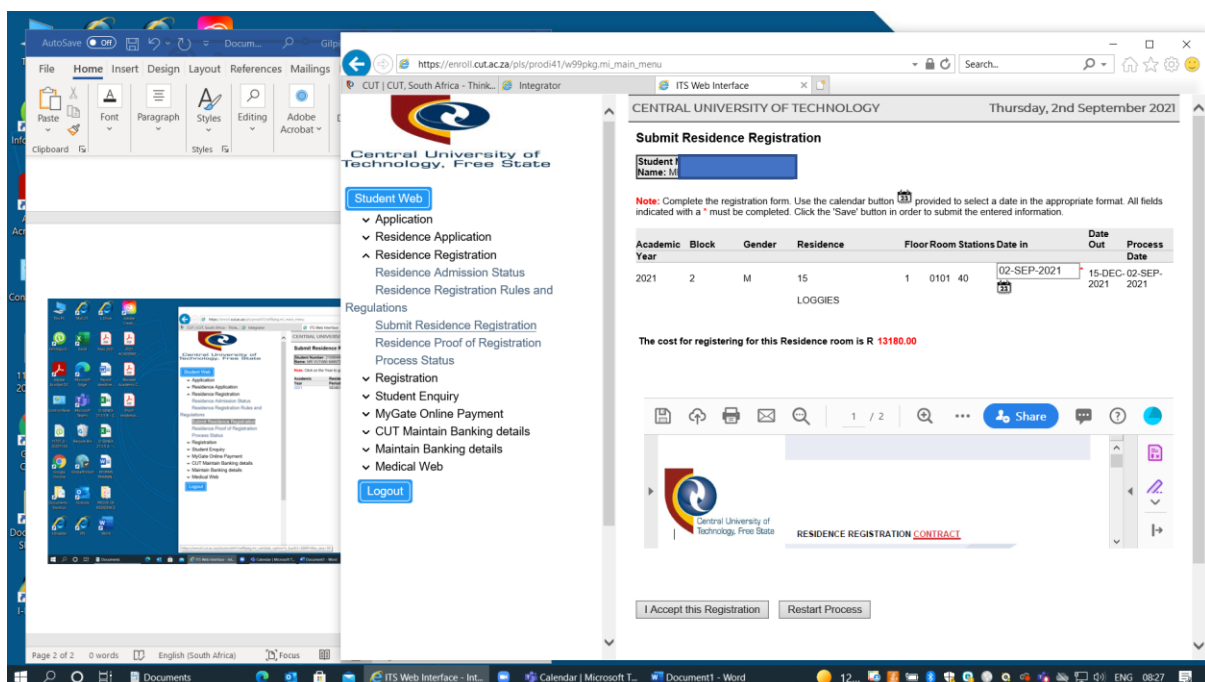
AutoSave Off Docum... Gilp

File Home Insert Design Layout References Mailings

Paste Font Paragraph Styles Editing Adobe Acrobat

Clipboard Styles

Page 2 of 2 0 words English (South Africa) Focus

https://enroll.cut.ac.za/pls/prodi41/w99pkg.mi_main_menu

Search...

CUT | CUT, South Africa - Think... Integrator ITS Web Interface

Central University of Technology, Free State

Student Web
Application
Residence Application
Residence Registration
Residence Admission Status
Residence Registration Rules and Regulations
Submit Residence Registration
Residence Proof of Registration
Process Status
Registration
Student Enquiry
MyGate Online Payment
CUT Maintain Banking details
Maintain Banking details
Medical Web
Logout

CENTRAL UNIVERSITY OF TECHNOLOGY Thursday, 2nd September 2021

Submit Residence Registration

Student N
Name: M

Note: Complete the registration form. Use the calendar button provided to select a date in the appropriate format. All fields indicated with a * must be completed. Click the 'Save' button in order to submit the entered information.

| Academic Year | Block | Gender | Residence | Floor | Room | Stations | Date in | Date Out | Process Date |
|---|---|---|---|---|---|---|---|---|---|
| 2021 | 2 | M | 15 LOGGIES | 1 | 0101 | 40 | 02-SEP-2021 | 15-DEC-2021 | 02-SEP-2021 |

The cost for registering for this Residence room is R 13180.00

1 / 2 Share

Central University of Technology, Free State

RESIDENCE REGISTRATION CONTRACT

I Accept this Registration Restart Process

Documents ITS Web Interface - Int... Calendar | Microsoft T... Document1 - Word ENG 08:27